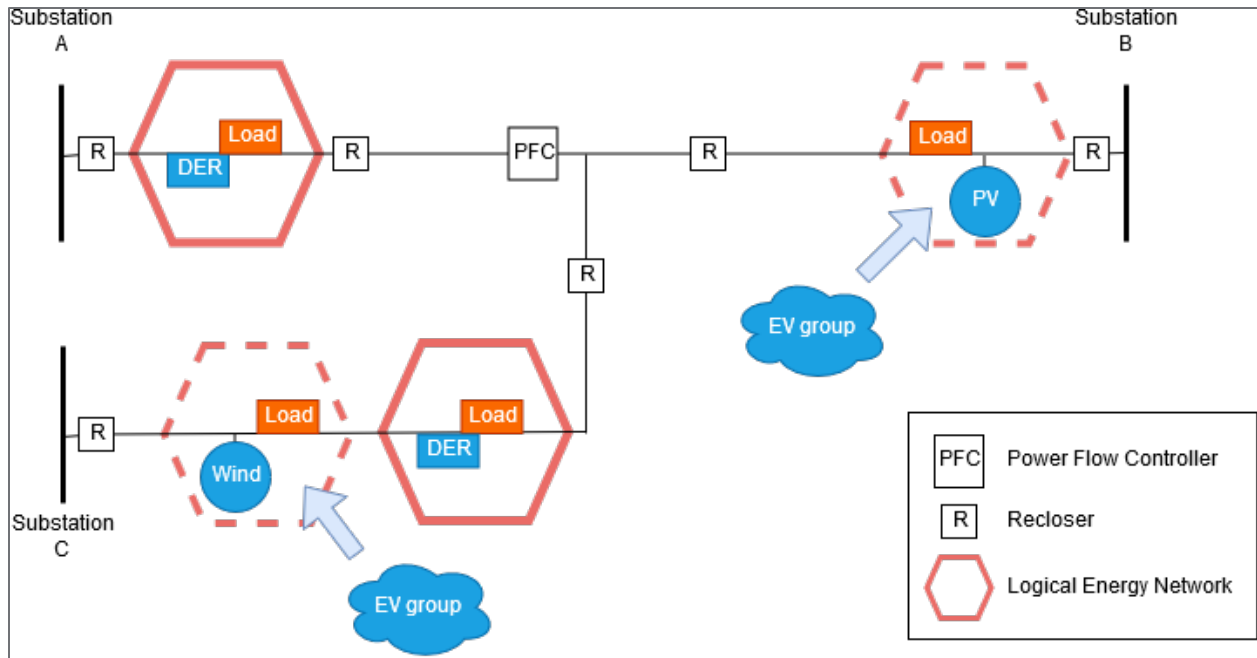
Substation A

R

Load

DER

R

PFC

R

Load

R

PV

Substation B

R

EV group

R

Load

Load

DER

Wind

Substation C

EV group

| | |
|---|---|
| PFC | Power Flow Controller |
| R | Recloser |
| | Logical Energy Network |